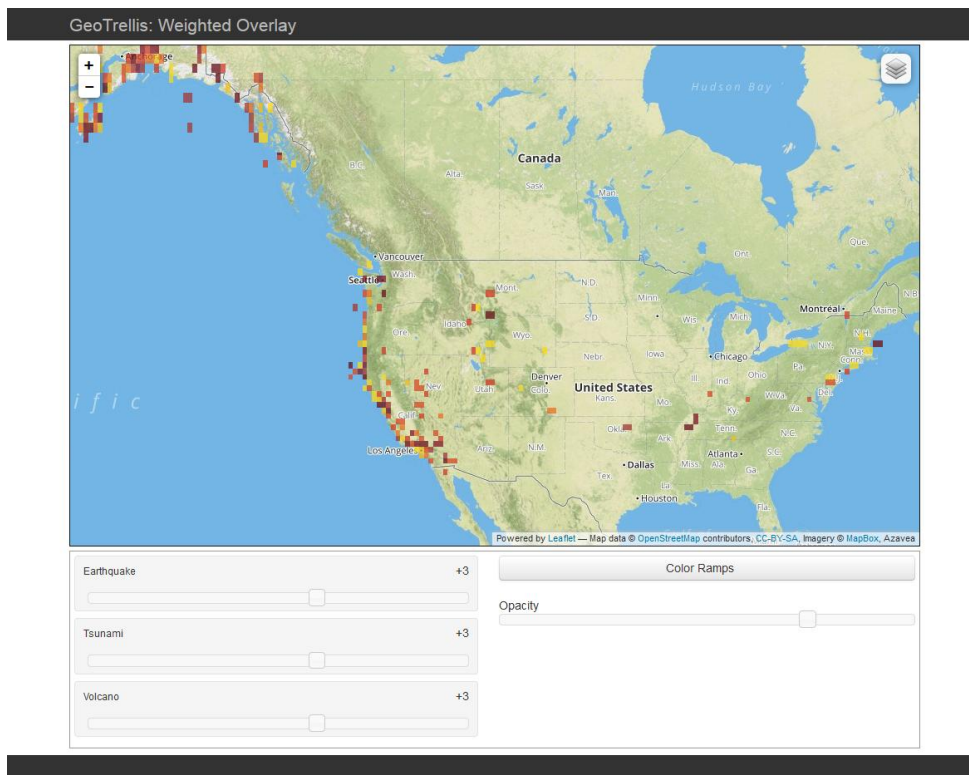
GeoTrellis: Weighted Overlay

+
−

Hudson Bay
Canada
B.C.
Alta.
Sask.
Man.
Ont.
Qué.
Vancouver
Seattle
Wash.
Mont.
N.D.
Minn.
Montreal
Maine
N.B.
Idaho
S.D.
Wis.
Mich.
Ore.
Wyo.
N.H.
N.Y.
Mass.
Conn.
Nebr.
Iowa
Chicago
Pa.
N.J.
Nev.
Utah
Denver
Colo.
United States
Ill.
Ind.
Ohio
W.Va.
Del.
Kans.
Mo.
Ky.
Va.
Calif.
Okla.
Tenn.
N.C.
Los Angeles
Ariz.
N.M.
Ark.
Atlanta
S.C.
Dallas
Miss.
Ala.
Ga.
Tex.
La.
Houston
Fla.
ific

Powered by Leaflet — Map data © OpenStreetMap contributors, CC-BY-SA, Imagery © MapBox, Azavea

Earthquake +3
Tsunami +3
Volcano +3

Color Ramps
Opacity